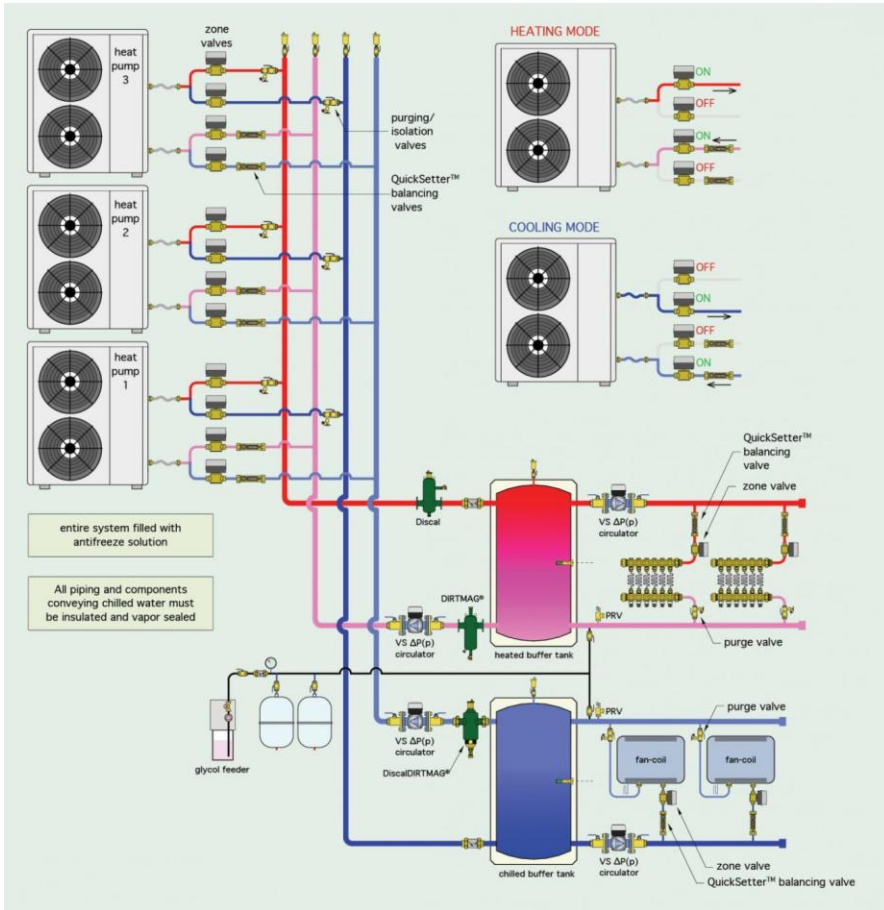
zone valves

heat pump 3

heat pump 2

heat pump 1

purging/ isolation valves

QuickSetter™ balancing valves

HEATING MODE

ON

OFF

ON

OFF

COOLING MODE

OFF

ON

OFF

ON

QuickSetter™ balancing valve

zone valve

entire system filled with antifreeze solution

All piping and components conveying chilled water must be insulated and vapor sealed

Discal

VS ΔP(p) circulator

DIRTMAG®

VS ΔP(p) circulator

heated buffer tank

PRV

purge valve

PRV

purge valve

glycol feeder

VS ΔP(p) circulator

DiscalDIRTMAG®

fan-coil

fan-coil

chilled buffer tank

VS ΔP(p) circulator

zone valve

QuickSetter™ balancing valve